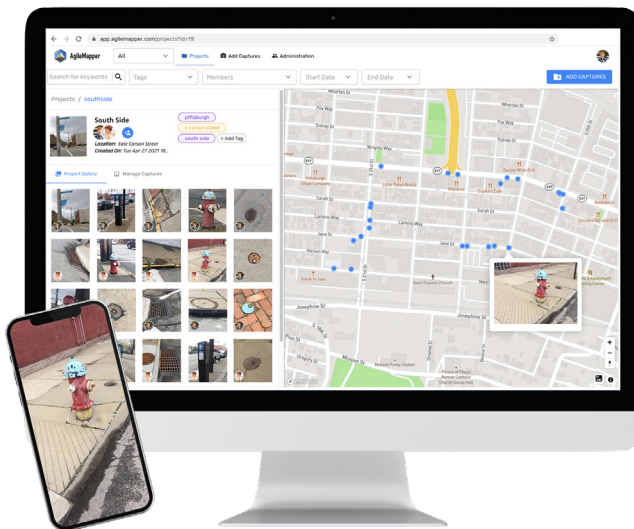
app.agilemapper.com/projects?id=19

AgileMapper

All

Projects

Add Captures

Administration

Search for keywords

Tags

Members

Start Date

End Date

ADD CAPTURES

Projects / southside

South Side

Location: East Carson Street

Created On: Tue Apr 27 2021 18:..

pittsburgh

e carson street

south side

+ Add Tag

Project Gallery

Manage Captures

Wharton St

Fox Way

Sidney St

Wrights Way

Sarah St

Larkins Way

Carson St

Jane St

Josephine St

Wharton St

Fox Way

Sidney St

Sarah St

Jane St

Josephine St

Mission St

S 18th St

Pittsburgh Glass Company

Little Tokyo Bistro

Carmella's

Double Wide Grill

Saint Casimir Church

Mother of Sorrows Catholic Cemetery

Brashear Pump Station

Emporium

Engagement Center

Mapbox